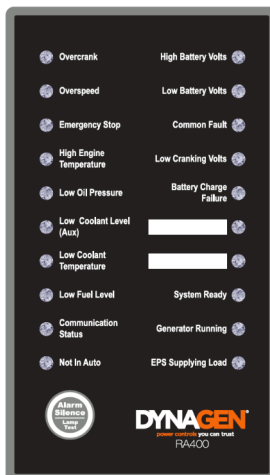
Overcrank

Overspeed

Emergency Stop

High Engine Temperature

Low Oil Pressure

Low Coolant Level (Aux)

Low Coolant Temperature

Low Fuel Level

Communication Status

Not In Auto

High Battery Volts

Low Battery Volts

Common Fault

Low Cranking Volts

Battery Charge Failure

System Ready

Generator Running

EPS Supplying Load

Alarm Silence Lamp Test

DYNAGEN®
power controls you can trust
RA400